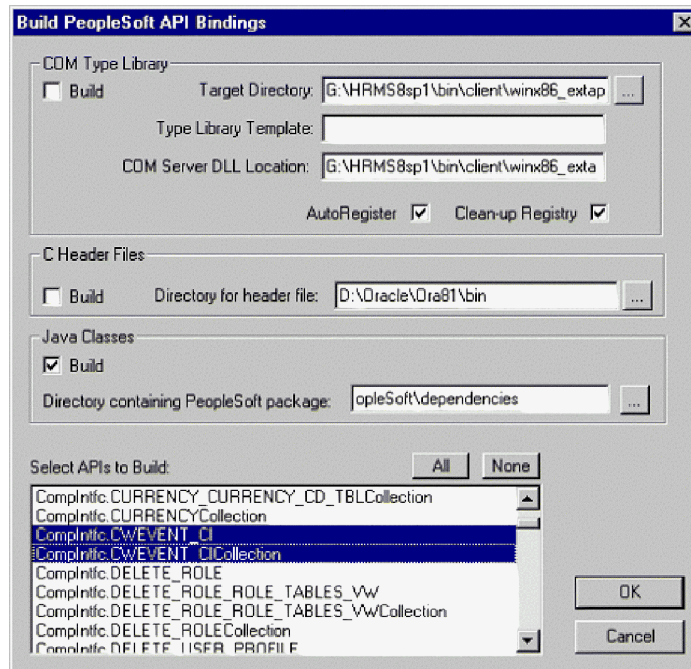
Build PeopleSoft API Bindings

COM Type Library

Build

Target Directory: G:\HRMS8sp1\bin\client\winx86_extap ...

Type Library Template:

COM Server DLL Location: G:\HRMS8sp1\bin\client\winx86_exta

AutoRegister ☑ Clean-up Registry ☑

C Header Files

Build

Directory for header file: D:\Oracle\Ora81\bin ...

Java Classes

☑ Build

Directory containing PeopleSoft package: opleSoft\dependencies ...

Select APIs to Build:

All None

CompIntfc.CURRENCY_CURRENCY_CD_TBLCollection
CompIntfc.CURRENCYCollection
CompIntfc.CWEVENT_CI
CompIntfc.CWEVENT_CICollection
CompIntfc.DELETE_ROLE
CompIntfc.DELETE_ROLE_ROLE_TABLES_VW
CompIntfc.DELETE_ROLE_ROLE_TABLES_VWCollection
CompIntfc.DELETE_ROLECollection
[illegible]

OK

Cancel